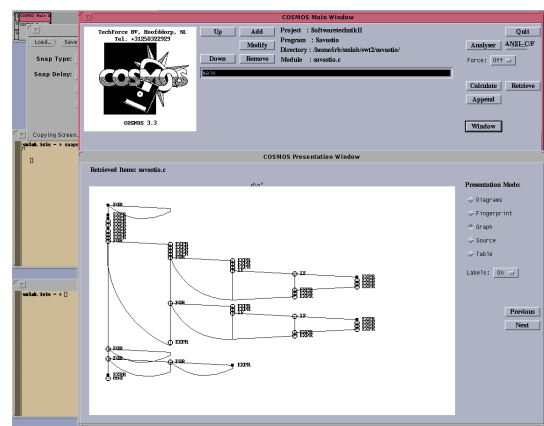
COSMOS Main W
Load... Save
Snap Type:
Snap Delay:

COSMOS Main Window
TechForce BV, Noordwijkerhout, NL
Tel. +31250322929
COSMOS 3.3
Up
Down
Add
Modify
Remove
Project : Softwaretechnik II
Program : Savsatio
Directory : /home/rh/smlab/swt2/savsatio/
Module : savsatio.c
main
Quit
Analyser
ANSI-C/F
Force: Off
Calculate
Retrieve
Append
Window

Copying Screen.
smlab.tele - > snaps
smlab.tele - >

COSMOS Presentation Window
Retrieved Items: savsatio.c
FOR
EXPR
FOR
EXPR
EXPR
IF
EXPR
FOR
IF
EXPR
EXPR
FOR
FOR
EXPR
EXPR
Presentation Mode:
Diagrams
Fingerprint
Graph
Source
Table
Labels: On
Previous
Next